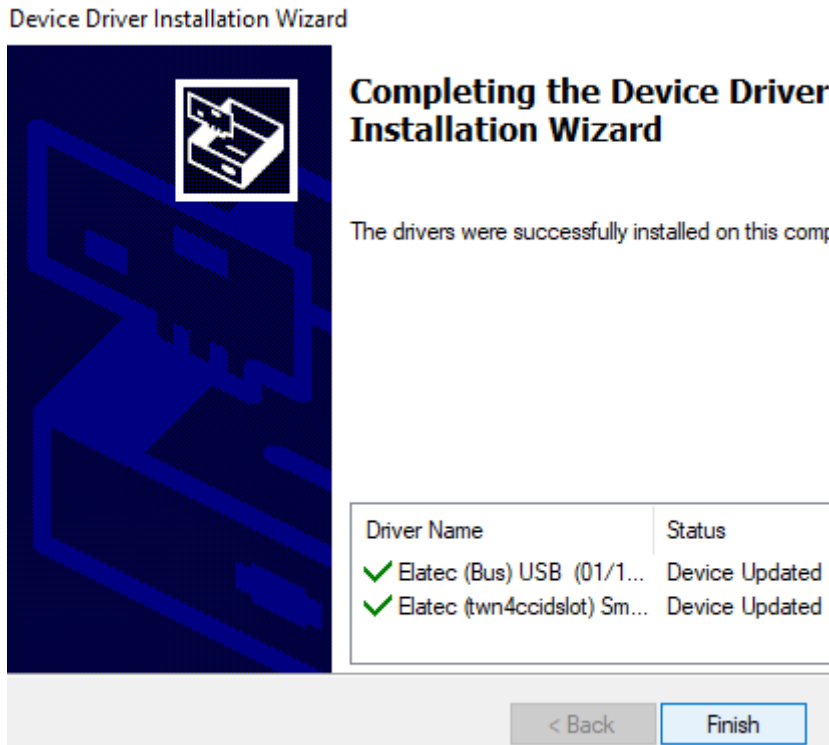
Device Driver Installation Wizard

Completing the Device Driver Installation Wizard

The drivers were successfully installed on this comp

| Driver Name | Status |
|---|---|
| Elatec (Bus) USB (01/1... | Device Updated |
| Elatec (twn4ccidslot) Sm... | Device Updated |

< Back
Finish